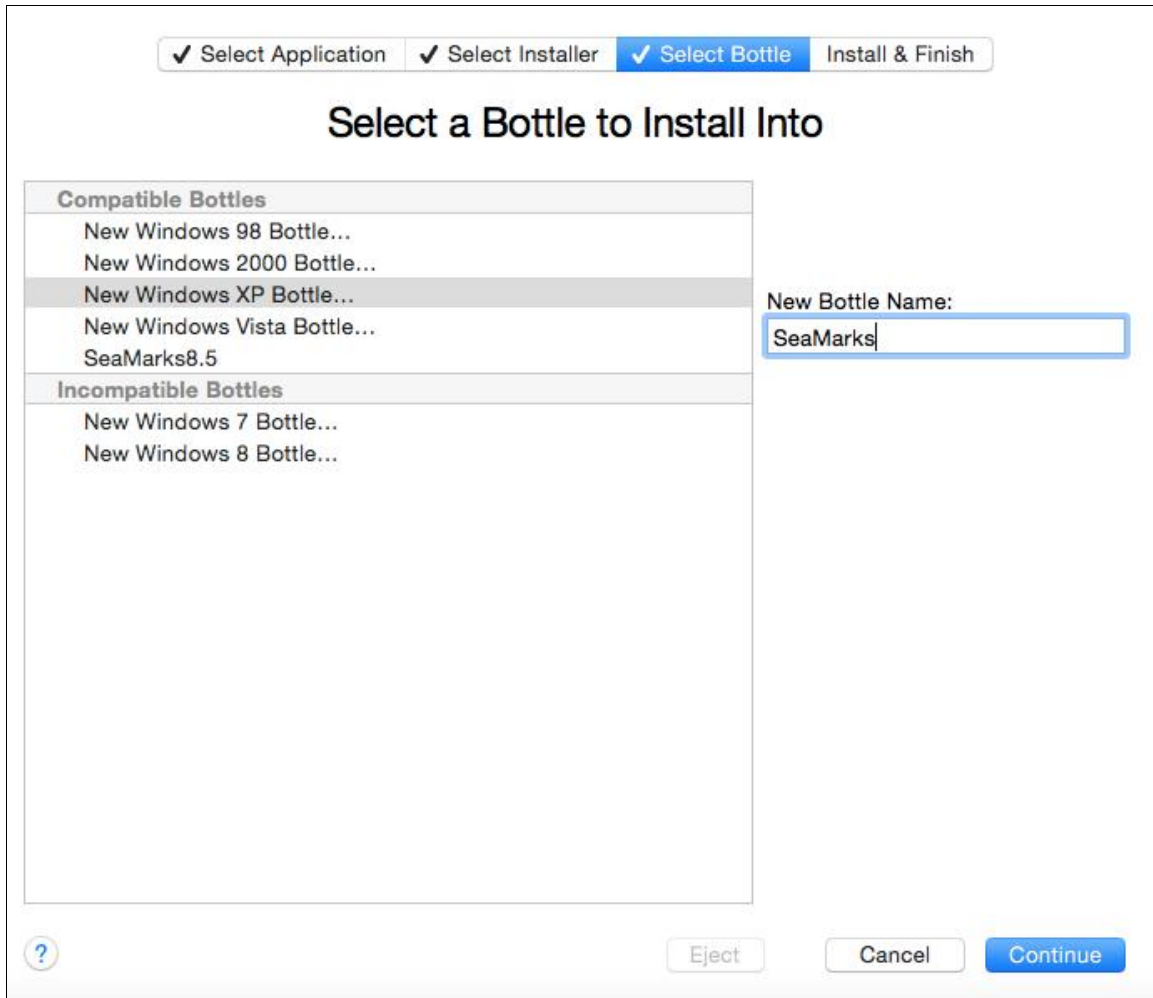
✓ Select Application | ✓ Select Installer | ✓ Select Bottle | Install & Finish

Select a Bottle to Install Into

Compatible Bottles
New Windows 98 Bottle...
New Windows 2000 Bottle...
New Windows XP Bottle...
New Windows Vista Bottle...
SeaMarks8.5
Incompatible Bottles
New Windows 7 Bottle...
New Windows 8 Bottle...

New Bottle Name:
SeaMarks

?
Eject
Cancel
Continue